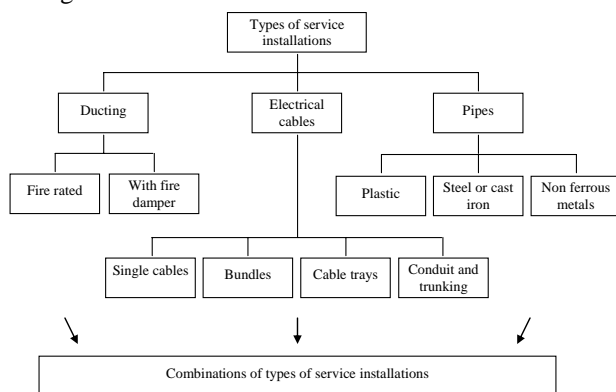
Types of service installations

Ducting

Electrical cables

Pipes

Fire rated

With fire damper

Plastic

Steel or cast iron

Non ferrous metals

Single cables

Bundles

Cable trays

Conduit and trunking

Combinations of types of service installations